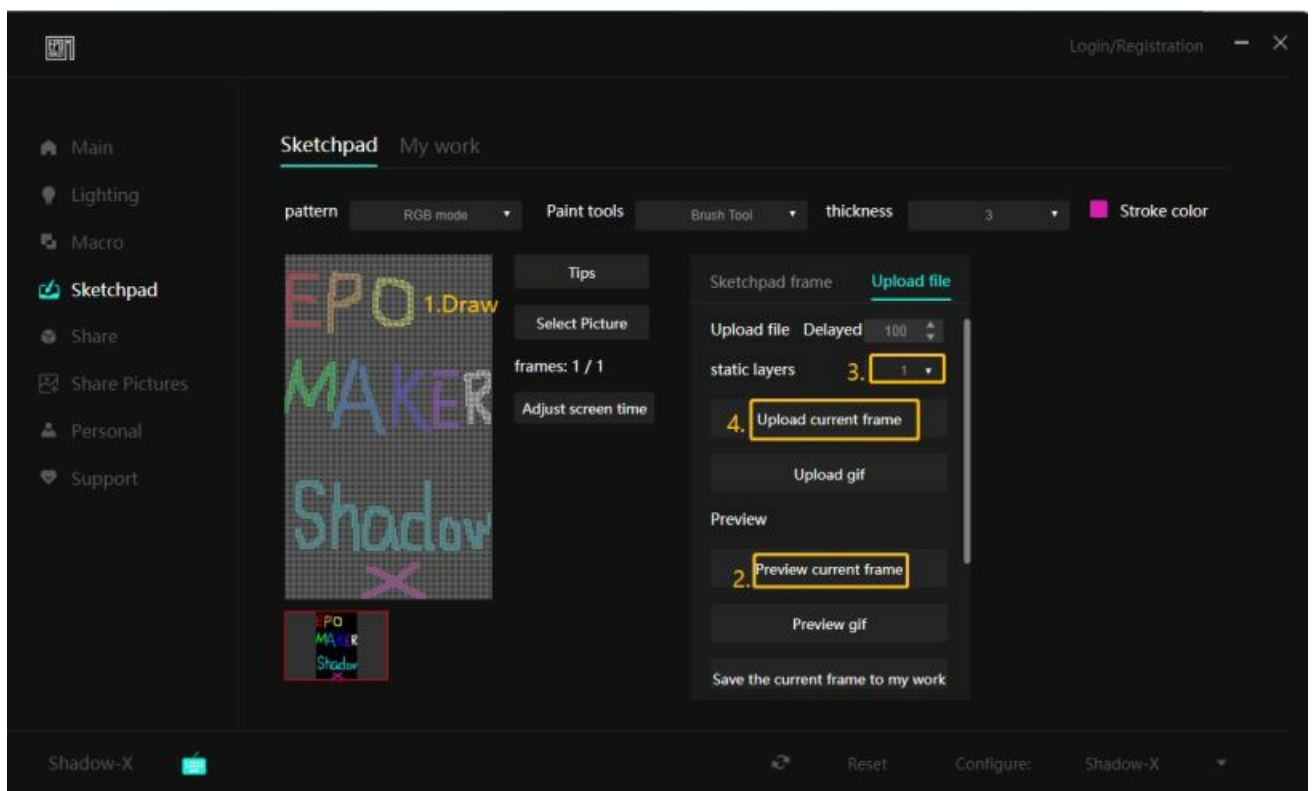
Login/Registration

Main
Lighting
Macro
Sketchpad
Share
Share Pictures
Personal
Support

Sketchpad My work

pattern RGB mode Paint tools Brush Tool thickness 3 Stroke color

EPO MAKER Shadow X

1.Draw

Tips
Select Picture
frames: 1 / 1
Adjust screen time

Sketchpad frame Upload file

Upload file Delayed 100
static layers 3. 1
4. Upload current frame
Upload gif
Preview
2. Preview current frame
Preview gif
Save the current frame to my work

Shadow-X Reset Configure: Shadow-X